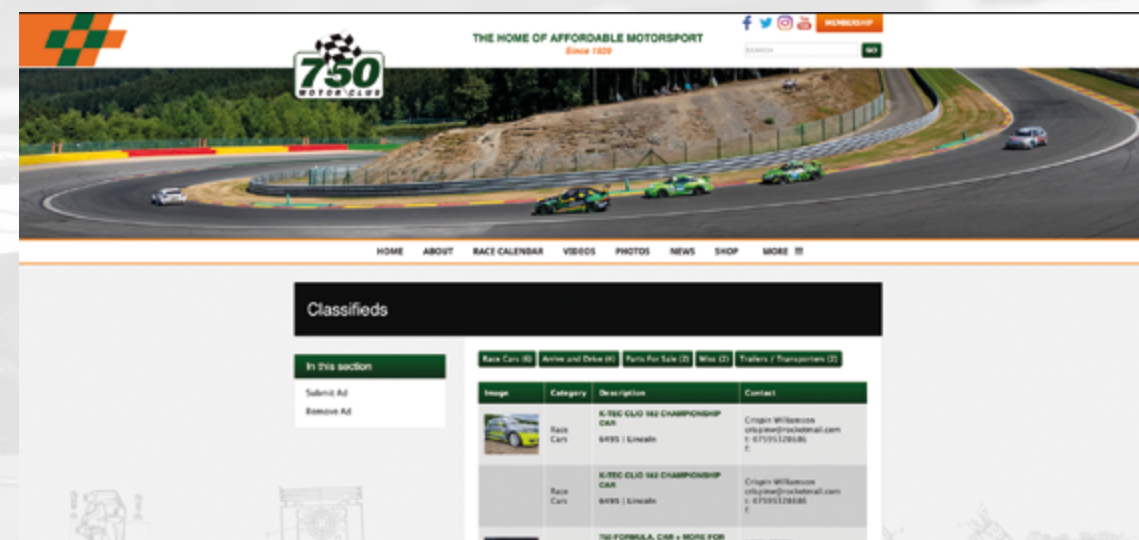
750 MOTOR CLUB

THE HOME OF AFFORDABLE MOTORSPORT
Since 1939

MEMBERSHIP

SEARCH GO

HOME ABOUT RACE CALENDAR VIDEOS PHOTOS NEWS SHOP MORE

Classifieds

In this section

Submit Ad
Remove Ad

Race Cars (6) Arrive and Drive (4) Parts For Sale (2) Misc (2) Trailers / Transporters (2)

| Image | Category | Description | Contact |
|---|---|---|---|
| | Race Cars | K-TEC CLIO 182 CHAMPIONSHIP CAR 6495 \| Lincoln | Crispin Williamson crispinw@rocketmail.com t: 07595328686 f: |
| | Race Cars | K-TEC CLIO 182 CHAMPIONSHIP CAR 6495 \| Lincoln | Crispin Williamson crispinw@rocketmail.com t: 07595328686 f: |
| | | 750 FORMULA, CAR + MORE FOR | |